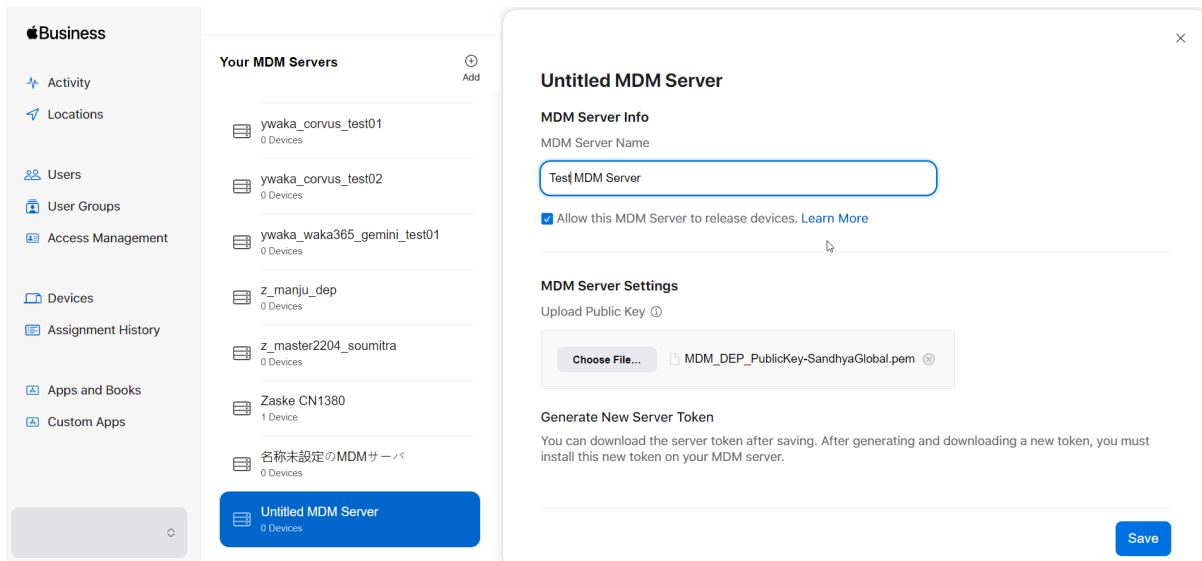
Business

Activity
Locations

Users
User Groups
Access Management

Devices
Assignment History

Apps and Books
Custom Apps

Your MDM Servers
Add

ywaka_corvus_test01
0 Devices

ywaka_corvus_test02
0 Devices

ywaka_waka365_gemini_test01
0 Devices

z_manju_dep
0 Devices

z_master2204_soumitra
0 Devices

Zaske CN1380
1 Device

名称未設定のMDMサーバ
0 Devices

Untitled MDM Server
0 Devices

Untitled MDM Server

MDM Server Info
MDM Server Name
Test MDM Server
Allow this MDM Server to release devices. Learn More

MDM Server Settings
Upload Public Key
Choose File... MDM_DEP_PublicKey-SandhyaGlobal.pem

Generate New Server Token
You can download the server token after saving. After generating and downloading a new token, you must install this new token on your MDM server.

Save